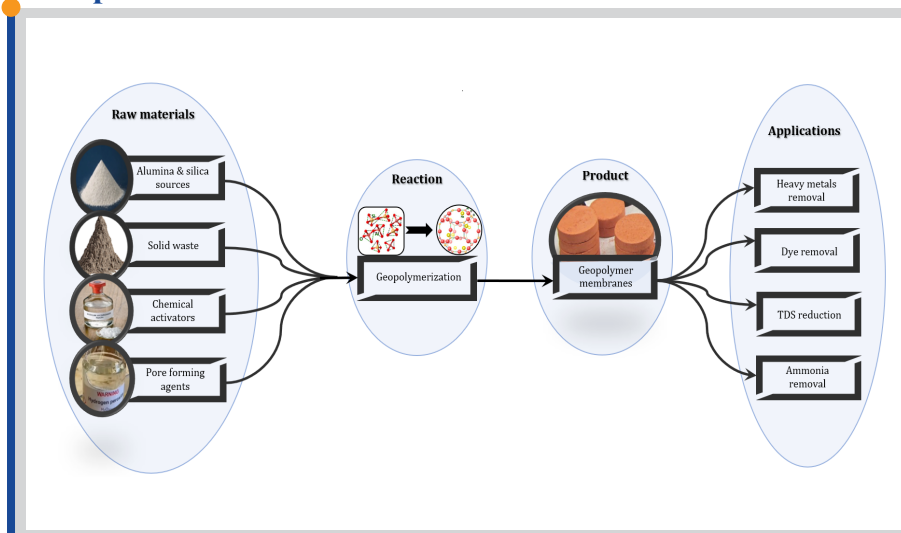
Raw materials

Alumina & silica sources

Solid waste

Chemical activators

Pore forming agents

WARNING

Reaction

Geopolymerization

Product

Geopolymer membranes

Applications

Heavy metals removal

Dye removal

TDS reduction

Ammonia removal